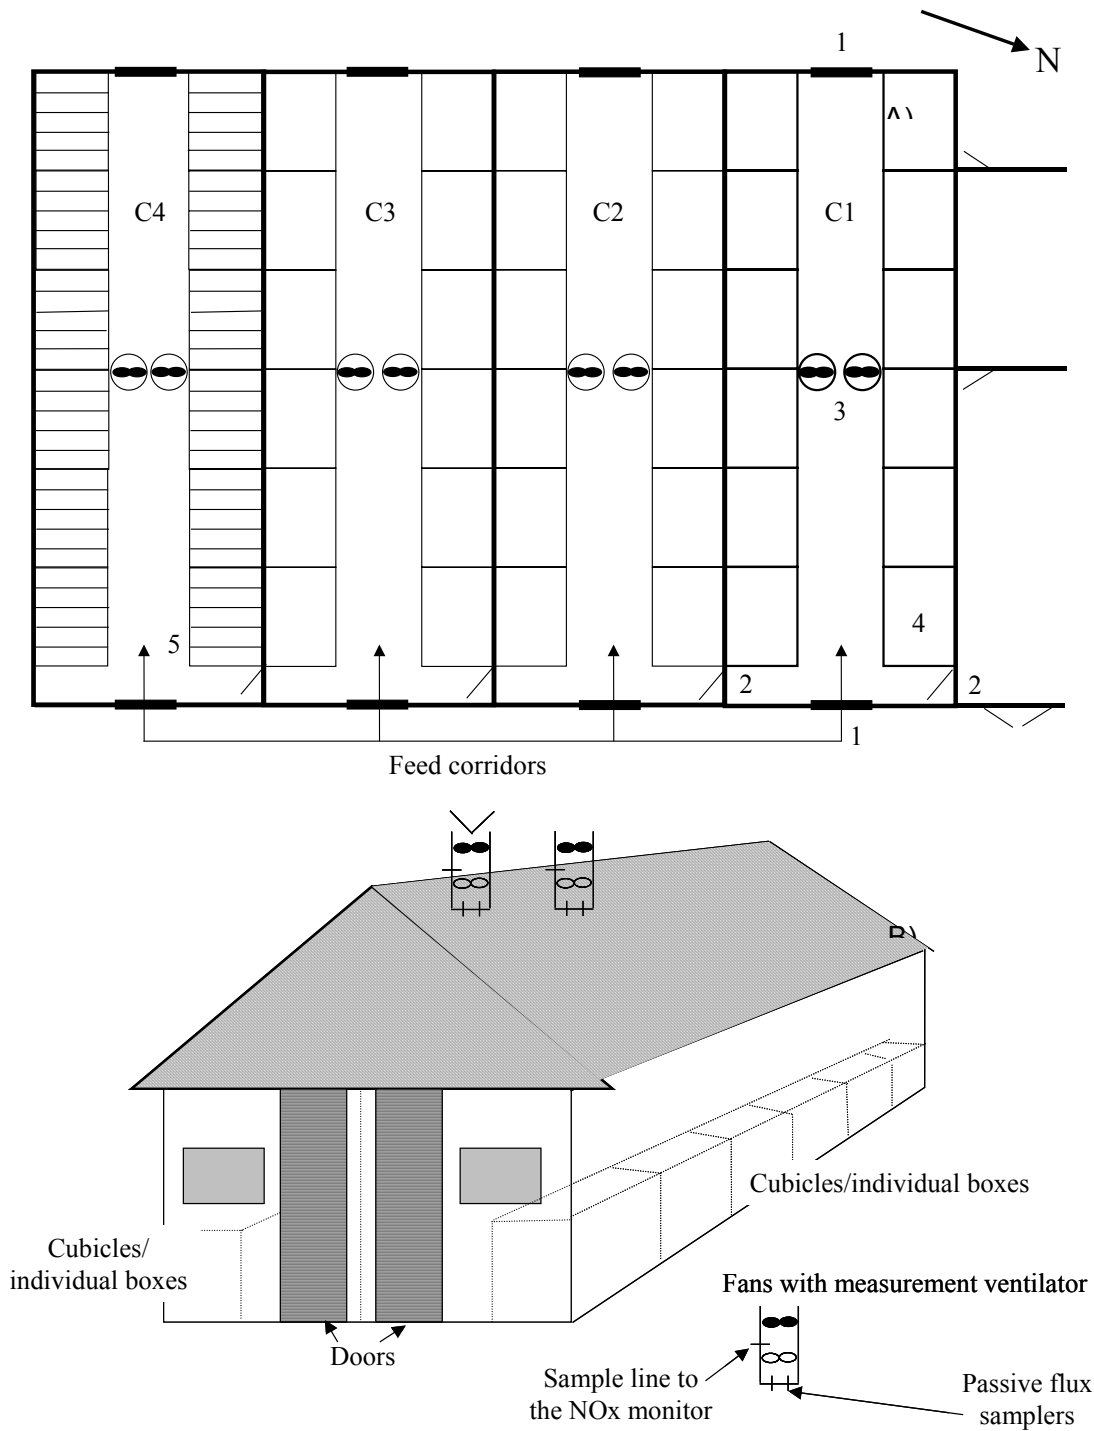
N

1

A)

C4

C3

C2

C1

3

4

5

2

2

1

Feed corridors

B)

Cubicles/individual boxes

Cubicles/ individual boxes

Fans with measurement ventilator

Doors

Sample line to the NOx monitor

Passive flux samplers